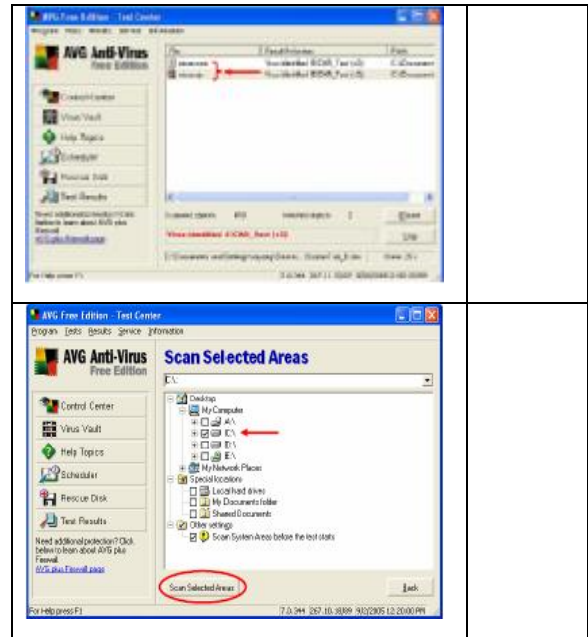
AVG Free Edition - Test Center

AVG Anti-Virus Free Edition

Control Center
Virus Vault
Help Topics
Scheduler
Rescue Disk
Test Results

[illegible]

| File | Result/Infection | Path |
|---|---|---|
| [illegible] | Virus identified EICAR_Test (+2) | C:\Document |
| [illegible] | Virus identified EICAR_Test (+2) | C:\Document |

Scanned objects: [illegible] Infected objects: 2

Virus identified EICAR_Test (+2)

Close

Stop

For Help press F1

AVG Free Edition - Test Center

Program Tests Results Service Information

AVG Anti-Virus Free Edition

Scan Selected Areas

E:\

Desktop
My Computer
A:\
C:\
D:\
E:\
My Network Places
Special locations
Local hard drives
My Documents folder
Shared Documents
Other settings
Scan System Areas before the test starts

Control Center
Virus Vault
Help Topics
Scheduler
Rescue Disk
Test Results

Need additional protection? Click below to learn about AVG plus Firewall.
AVG plus Firewall page

Scan Selected Areas

Back

For Help press F1

7.0.344 267.10.18/89 9/2/2005 12:20:00 PM